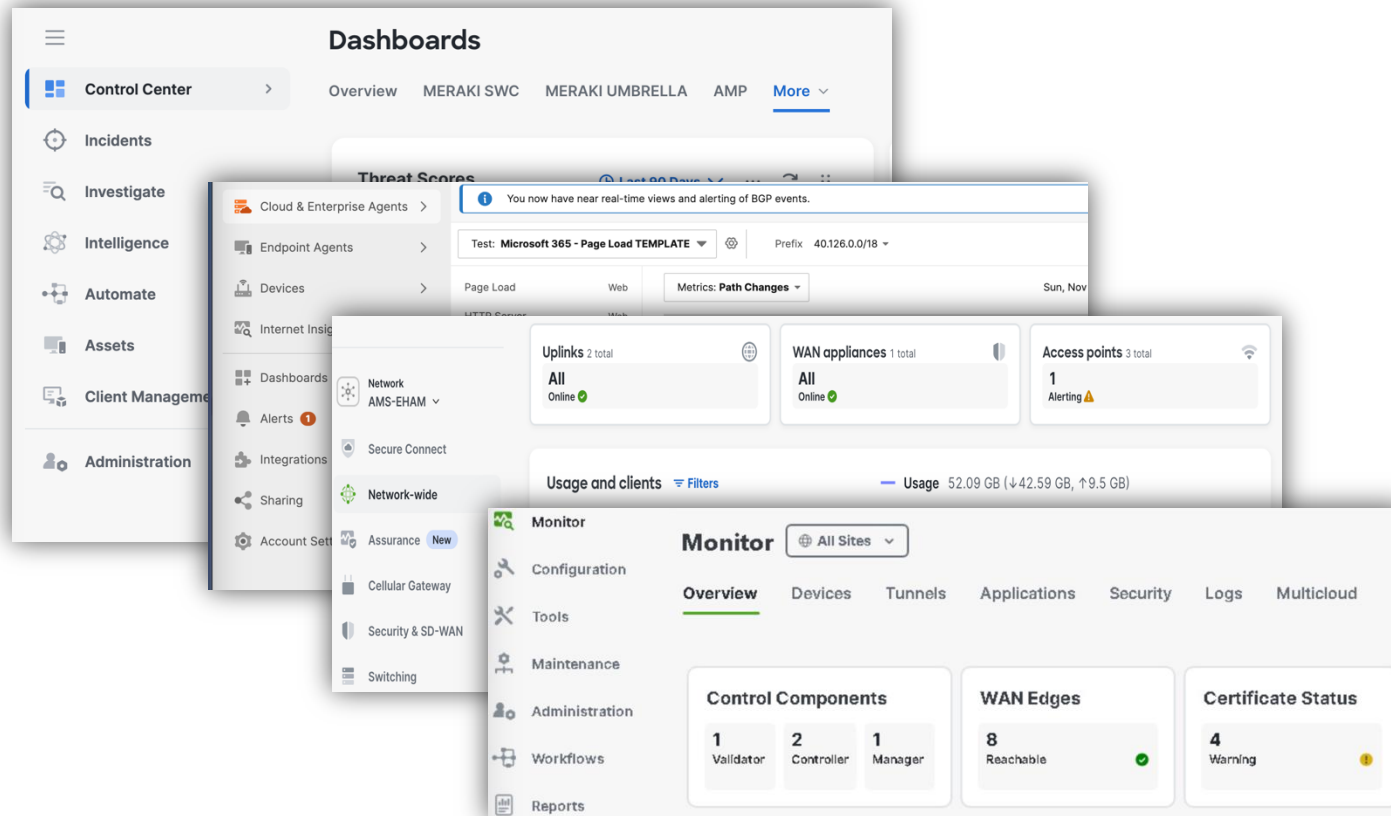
Control Center

Incidents

Investigate

Intelligence

Automate

Assets

Client Manageme

Administration

Dashboards

Overview MERAKI SWC MERAKI UMBRELLA AMP More

Threat Scores

Last 90 Days

Cloud & Enterprise Agents

Endpoint Agents

Devices

Internet Insig

Dashboards

Alerts 1

Integrations

Sharing

Account Sett

You now have near real-time views and alerting of BGP events.

Test: Microsoft 365 - Page Load TEMPLATE

Prefix 40.126.0.0/18

Page Load Web

Metrics: Path Changes

Sun, Nov

Network
AMS-EHAM

Secure Connect

Network-wide

Assurance New

Cellular Gateway

Security & SD-WAN

Switching

Uplinks 2 total
All
Online

WAN appliances 1 total
All
Online

Access points 3 total
1
Alerting

Usage and clients Filters

Usage 52.09 GB (↓42.59 GB, ↑9.5 GB)

Monitor

Configuration

Tools

Maintenance

Administration

Workflows

Reports

Monitor All Sites

Overview Devices Tunnels Applications Security Logs Multicloud

Control Components
1 Validator
2 Controller
1 Manager

WAN Edges
8 Reachable

Certificate Status
4 Warning